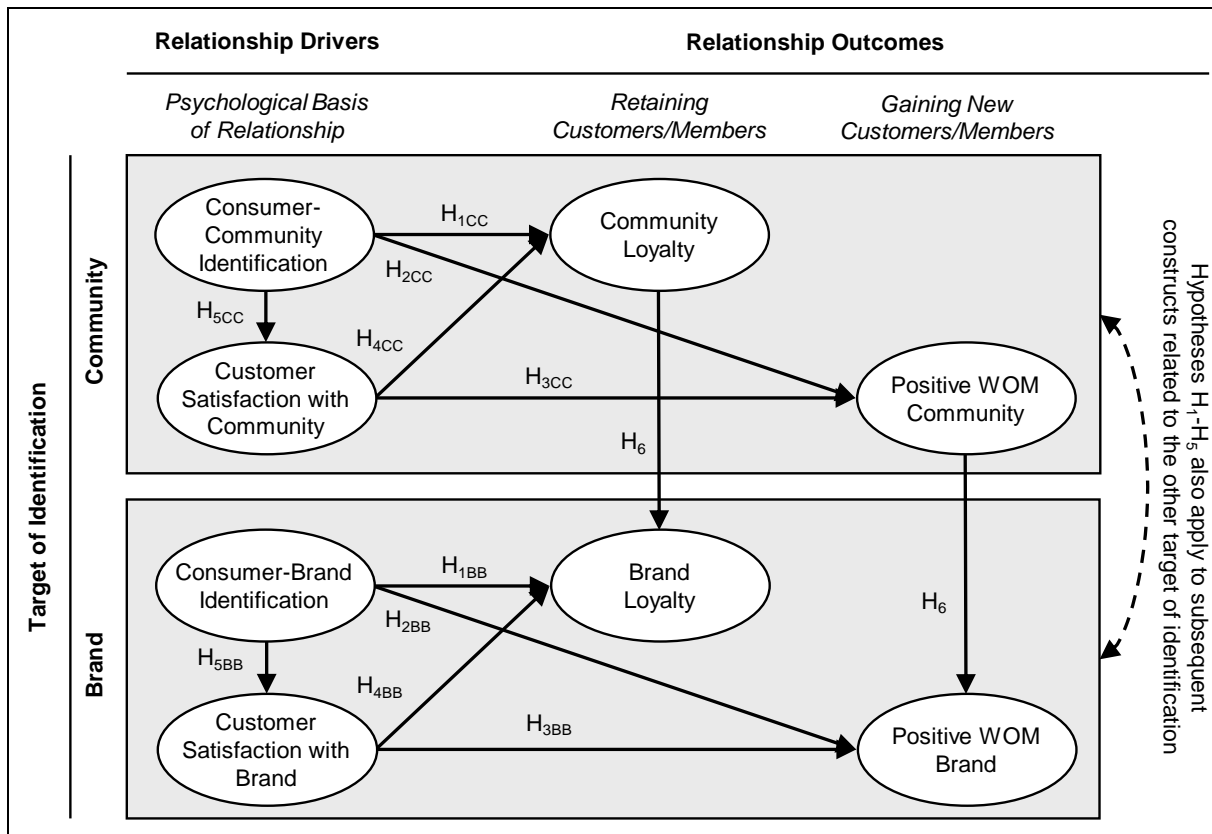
Relationship Drivers

Relationship Outcomes

Psychological Basis of Relationship

Retaining Customers/Members

Gaining New Customers/Members

Target of Identification

Community

Consumer-Community Identification

$H_{1CC}$

Community Loyalty

$H_{2CC}$

$H_{5CC}$

$H_{4CC}$

Customer Satisfaction with Community

$H_{3CC}$

Positive WOM Community

$H_6$

Hypotheses $H_1$-$H_5$ also apply to subsequent constructs related to the other target of identification

Brand

Consumer-Brand Identification

$H_{1BB}$

Brand Loyalty

$H_{2BB}$

$H_6$

$H_{5BB}$

$H_{4BB}$

Customer Satisfaction with Brand

$H_{3BB}$

Positive WOM Brand